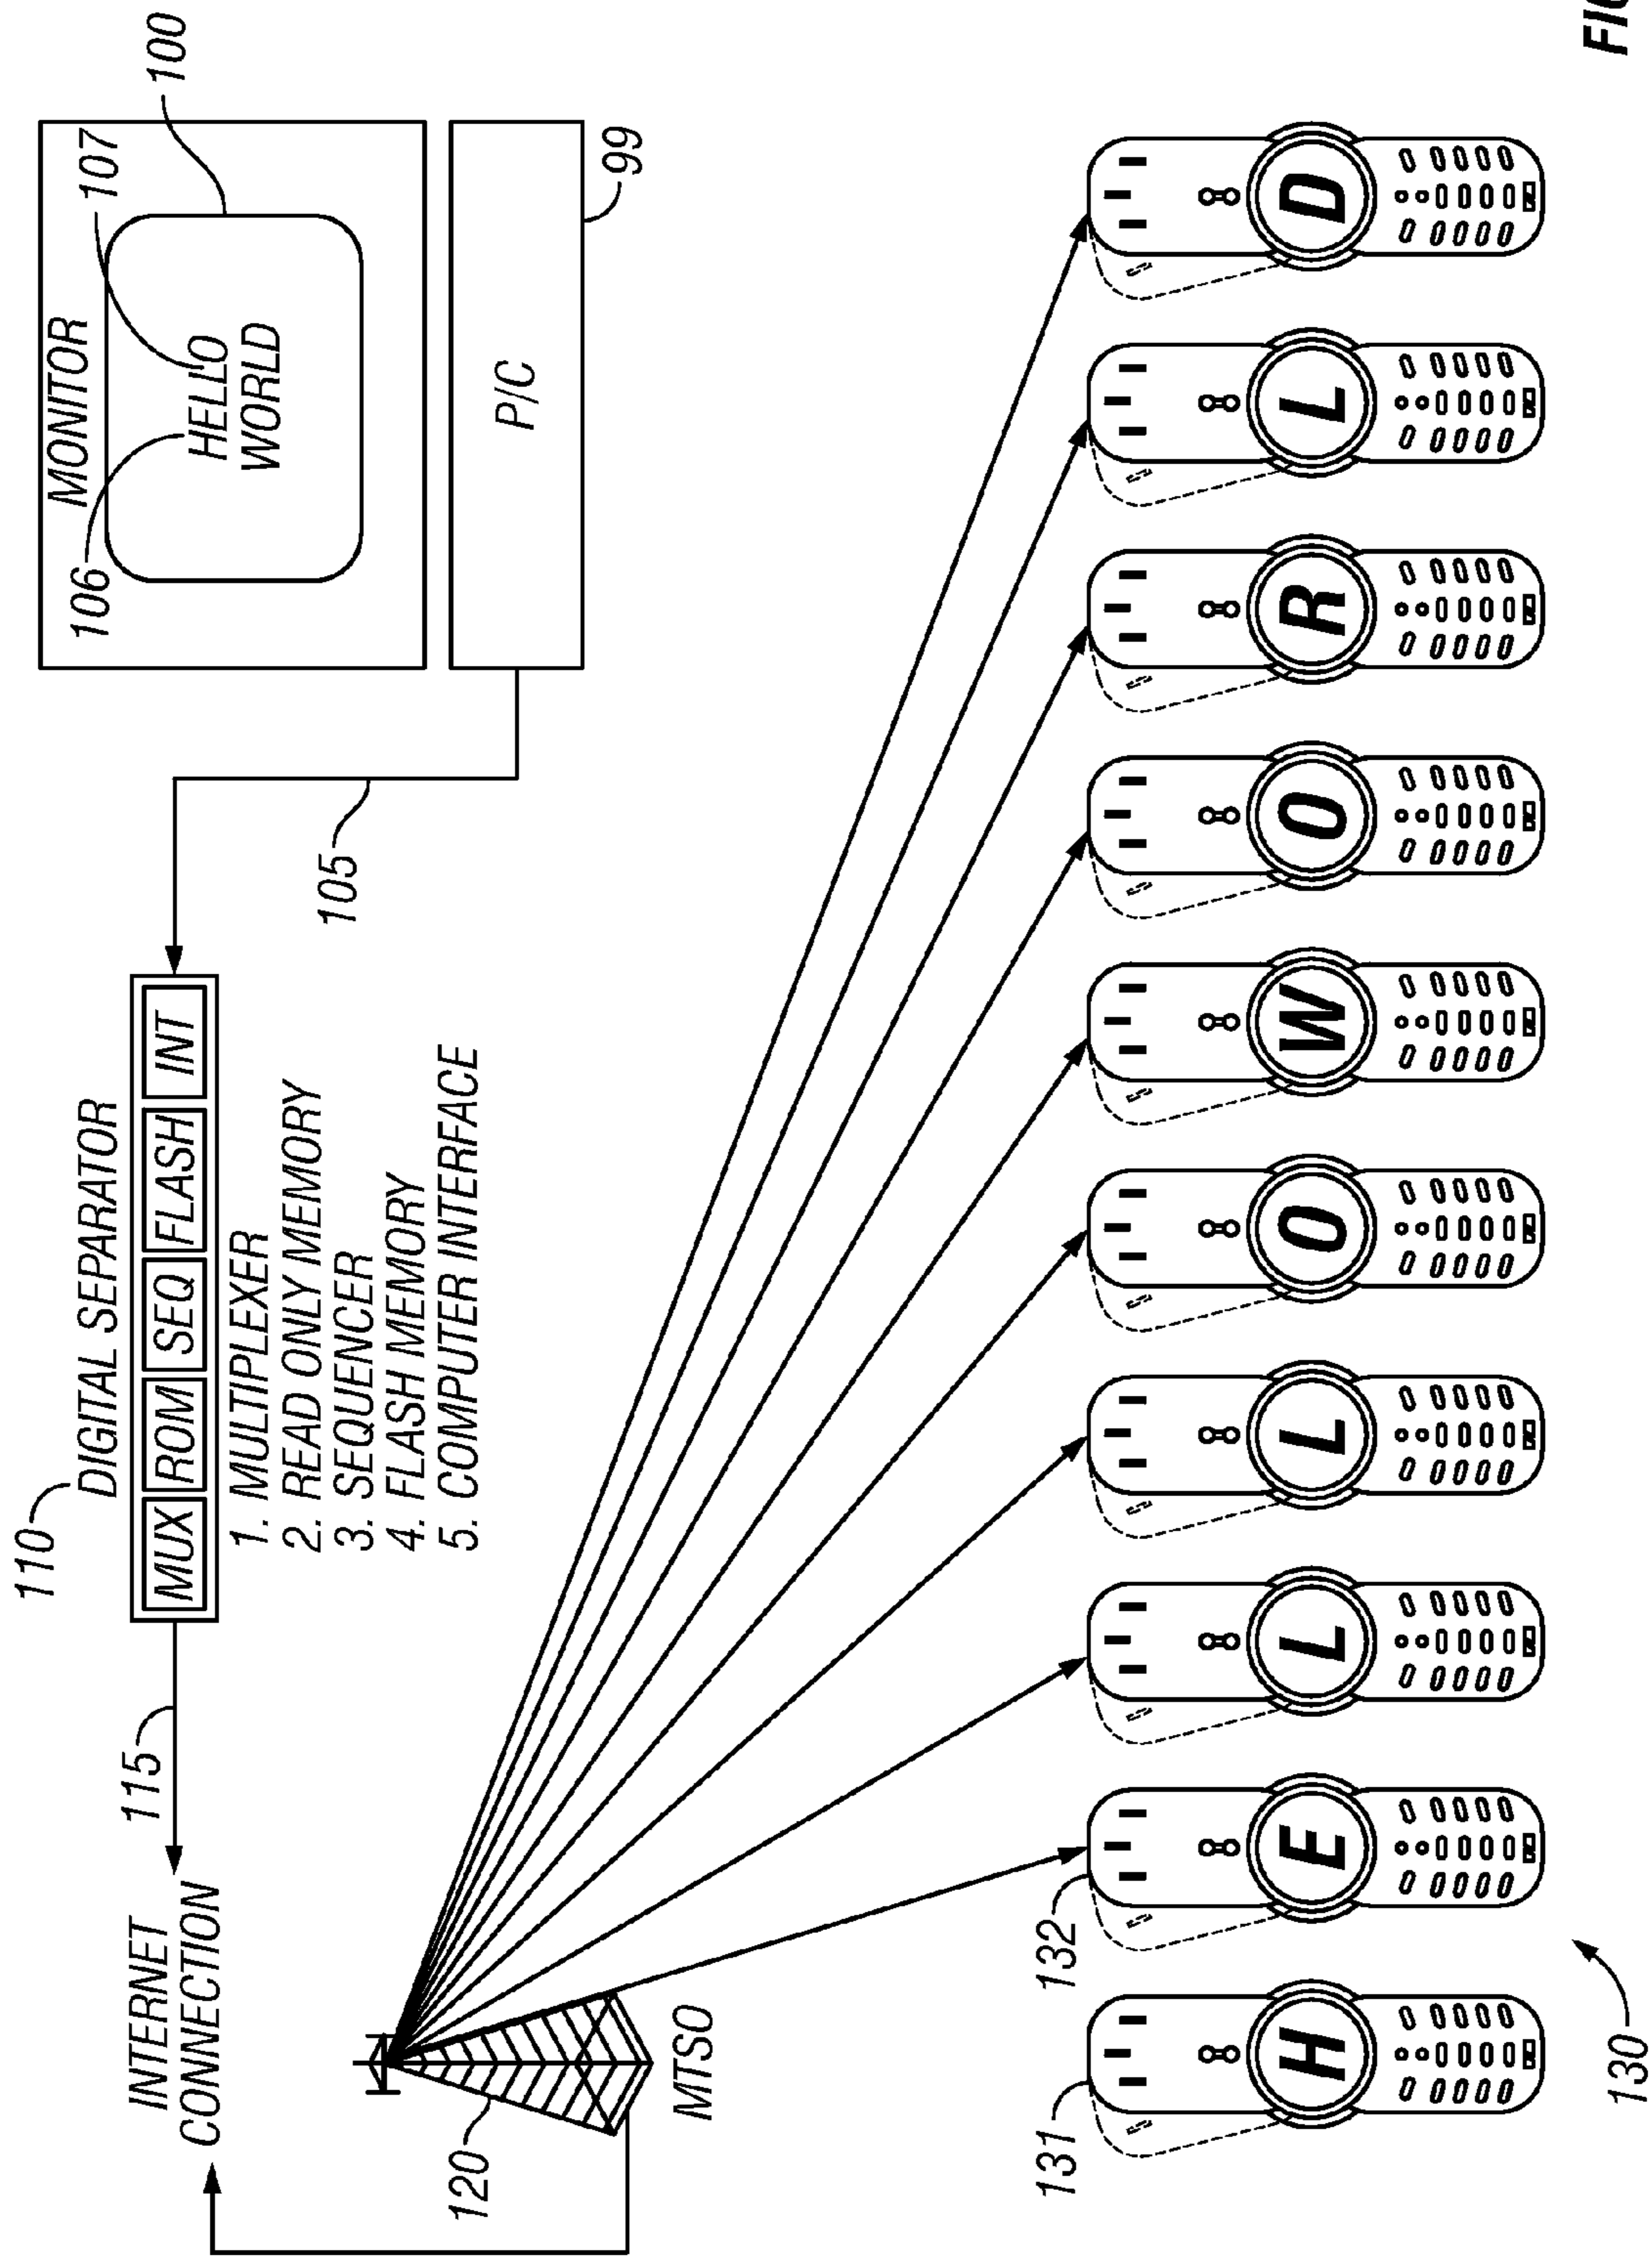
100
107
MONITOR
HELLO WORLD
106
99
P/C
105
110
DIGITAL SEPARATOR
MUX
ROM
SEQ
FLASH
INT
1. MULTIPLEXER
2. READ ONLY MEMORY
3. SEQUENCER
4. FLASH MEMORY
5. COMPUTER INTERFACE
115
INTERNET CONNECTION
120
MTSO
H
E
L
L
O
W
O
R
L
D
131
132
130
FIG